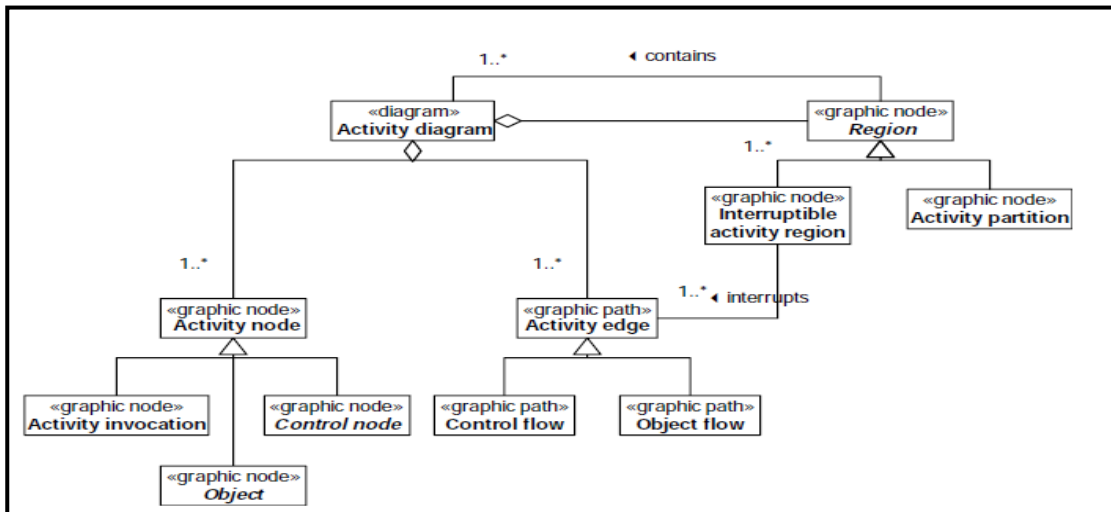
1..*
◂ contains

«diagram»
Activity diagram

«graphic node»
*Region*

1..*

«graphic node»
Interruptible activity region

«graphic node»
Activity partition

1..*

1..*

1..* ◂ interrupts

«graphic node»
Activity node

«graphic path»
Activity edge

«graphic node»
Activity invocation

«graphic node»
*Control node*

«graphic path»
Control flow

«graphic path»
Object flow

«graphic node»
*Object*